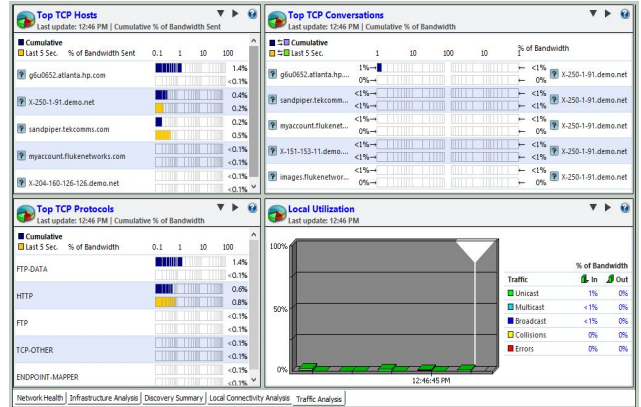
Top TCP Hosts
Last update: 12:46 PM | Cumulative % of Bandwidth Sent

Cumulative
Last 5 Sec. % of Bandwidth Sent 0.1 1 10 100

g6u0652.atlanta.hp.com 1.4% <0.1%
X-250-1-91.demo.net 0.4% 0.2%
sandpiper.tekcomms.com 0.2% 0.5%
myaccount.flukenetworks.com <0.1% <0.1%
X-204-160-126-126.demo.net <0.1% <0.1%

Top TCP Conversations
Last update: 12:46 PM | Cumulative % of Bandwidth

Cumulative
Last 5 Sec. 1 10 100 % of Bandwidth

g6u0652.atlanta.hp.... 1% <1% 0% 0% X-250-1-91.demo.net
sandpiper.tekcomm... <1% <1% <1% <1% X-250-1-91.demo.net
myaccount.flukenet... <1% <1% 0% 0% X-250-1-91.demo.net
X-151-153-11.demo.... <1% <1% <1% <1% X-250-1-91.demo.net
images.flukenetwor... <1% <1% 0% 0% X-250-1-91.demo.net

Top TCP Protocols
Last update: 12:46 PM | Cumulative % of Bandwidth

Cumulative
Last 5 Sec. % of Bandwidth 0.1 1 10 100

FTP-DATA 1.4% <0.1%
HTTP 0.6% 0.8%
FTP <0.1% <0.1%
TCP-OTHER <0.1% <0.1%
ENDPOINT-MAPPER <0.1% <0.1%

Local Utilization
Last update: 12:46 PM

100%
50%
0%
12:46:45 PM

| Traffic | % of Bandwidth In | Out |
|---|---|---|
| Unicast | 1% | 0% |
| Multicast | <1% | 0% |
| Broadcast | <1% | 0% |
| Collisions | 0% | 0% |
| Errors | 0% | 0% |

Network Health | Infrastructure Analysis | Discovery Summary | Local Connectivity Analysis | Traffic Analysis